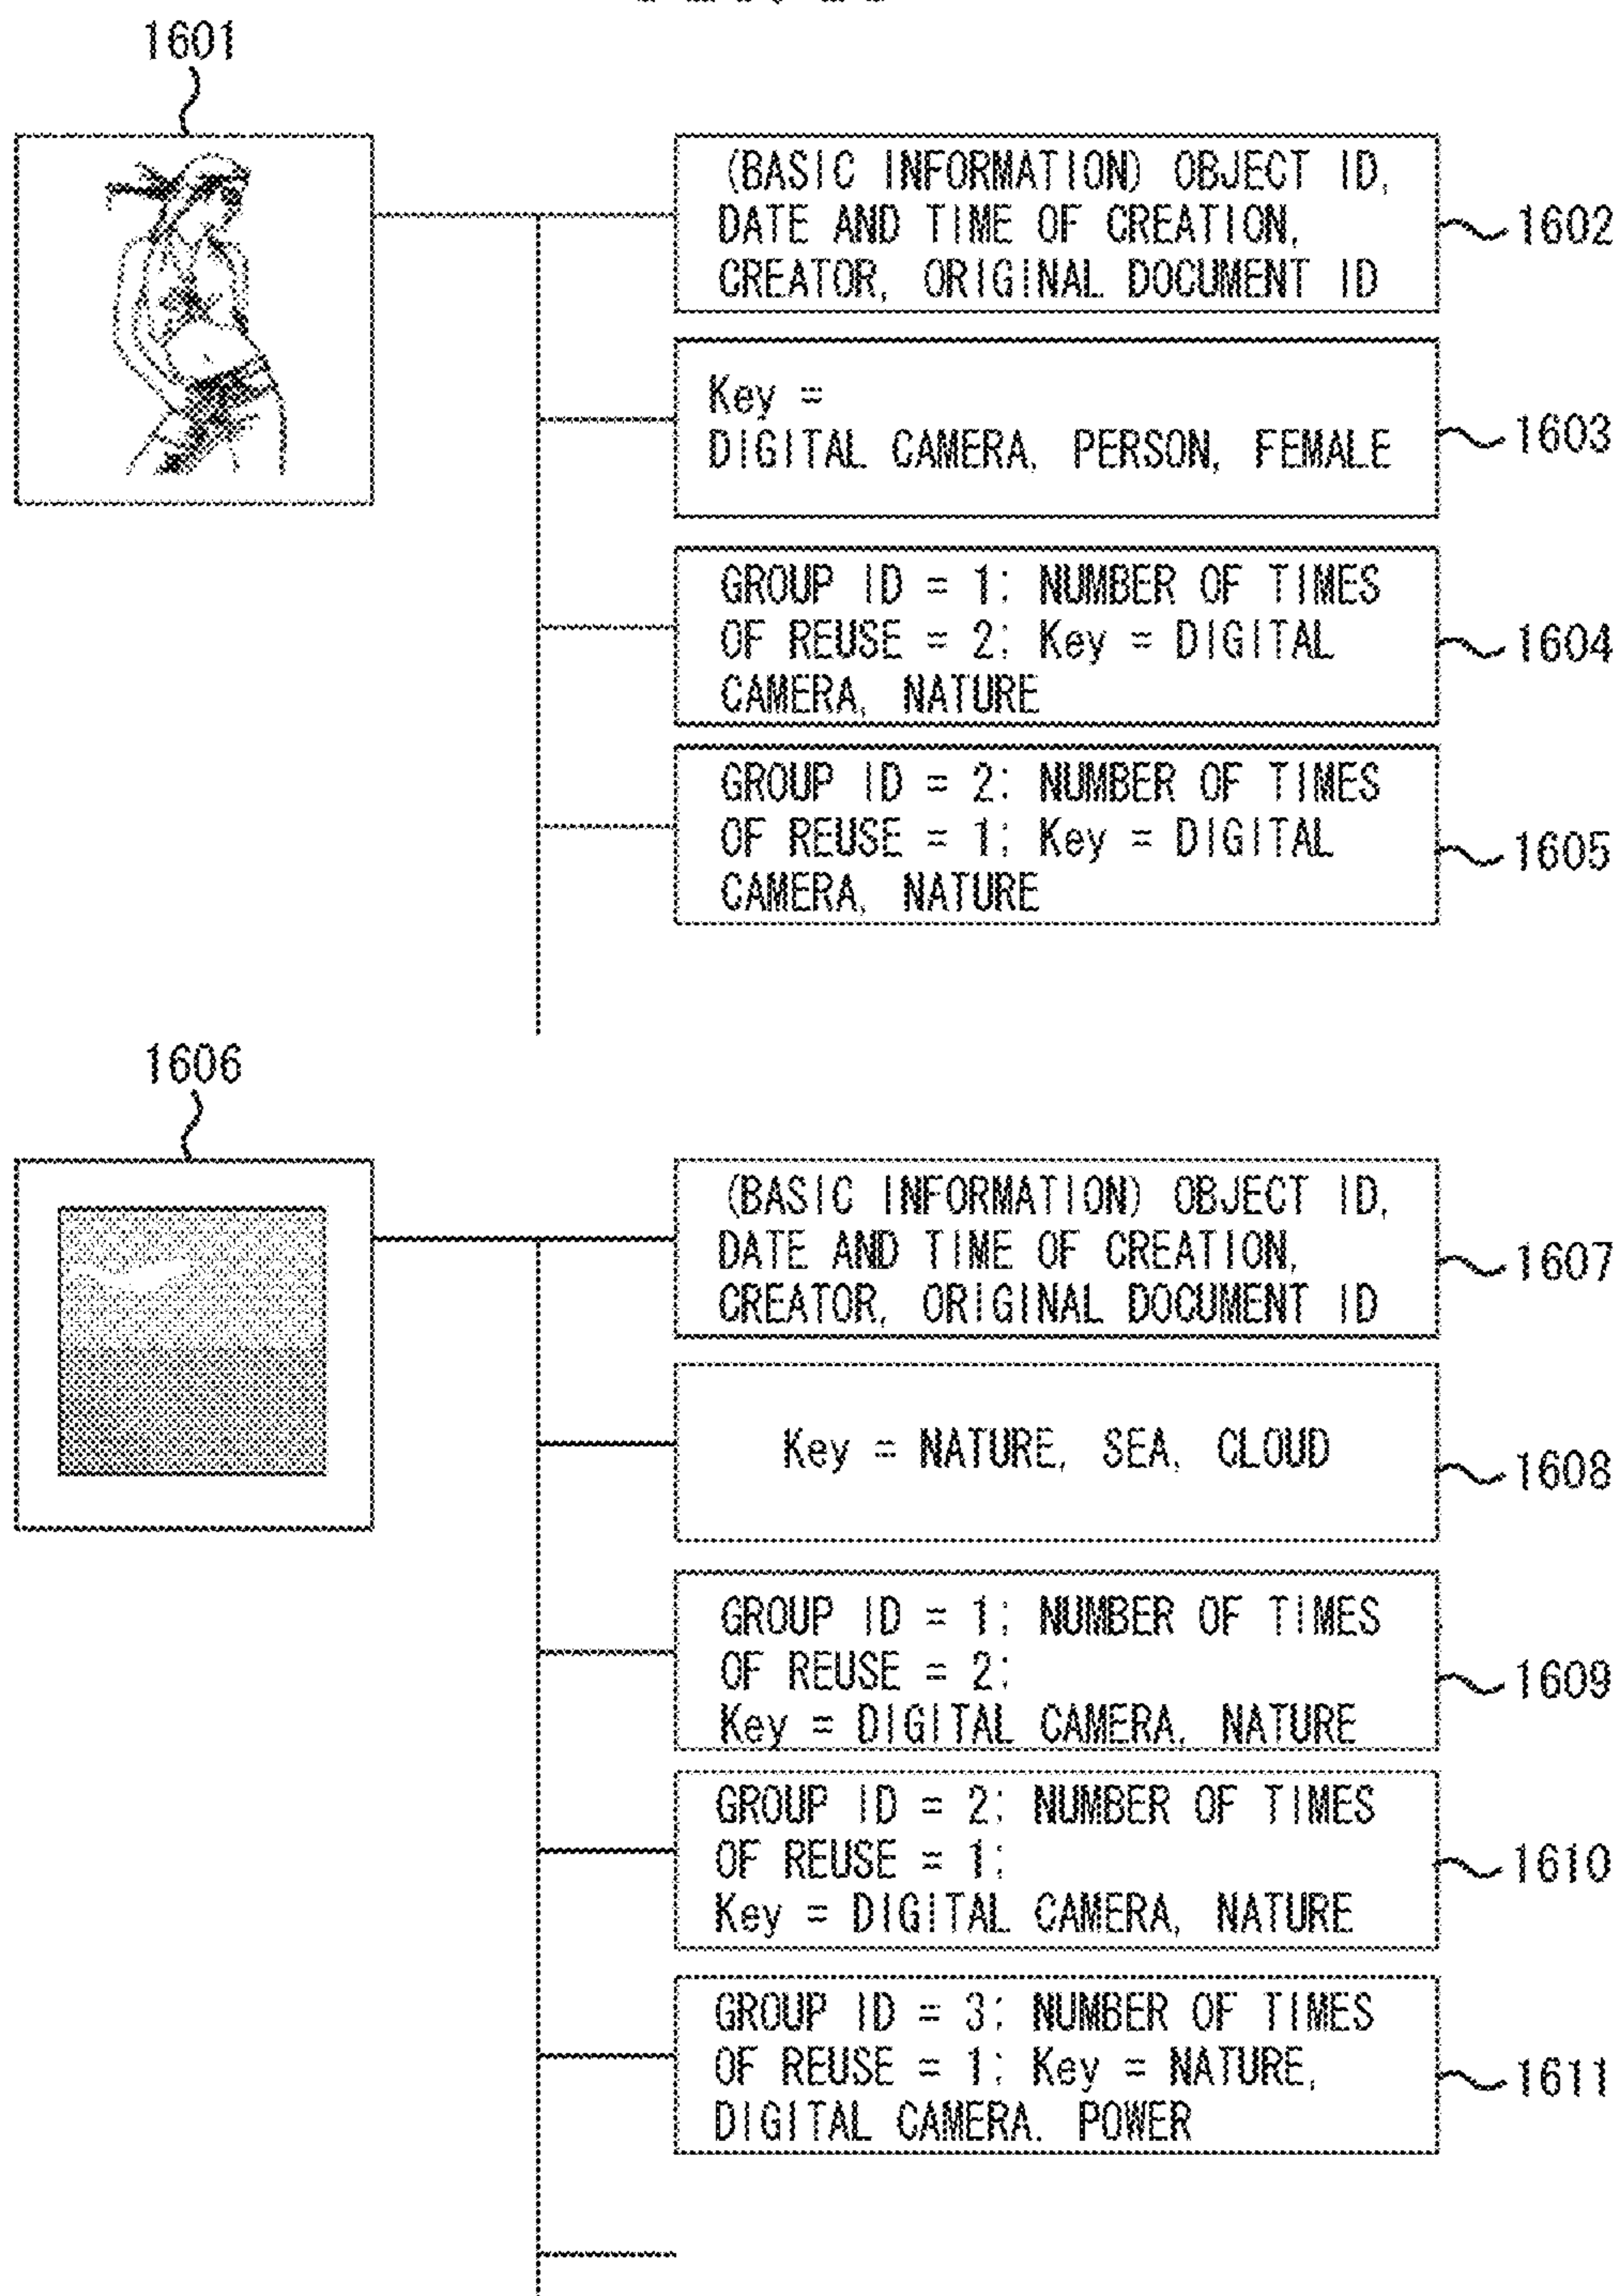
1601

(BASIC INFORMATION) OBJECT ID, DATE AND TIME OF CREATION, CREATOR, ORIGINAL DOCUMENT ID

1602

Key = DIGITAL CAMERA, PERSON, FEMALE

1603

GROUP ID = 1; NUMBER OF TIMES OF REUSE = 2; Key = DIGITAL CAMERA, NATURE

1604

GROUP ID = 2; NUMBER OF TIMES OF REUSE = 1; Key = DIGITAL CAMERA, NATURE

1605

1606

(BASIC INFORMATION) OBJECT ID, DATE AND TIME OF CREATION, CREATOR, ORIGINAL DOCUMENT ID

1607

Key = NATURE, SEA, CLOUD

1608

GROUP ID = 1; NUMBER OF TIMES OF REUSE = 2; Key = DIGITAL CAMERA, NATURE

1609

GROUP ID = 2; NUMBER OF TIMES OF REUSE = 1; Key = DIGITAL CAMERA, NATURE

1610

GROUP ID = 3; NUMBER OF TIMES OF REUSE = 1; Key = NATURE, DIGITAL CAMERA, POWER

1611